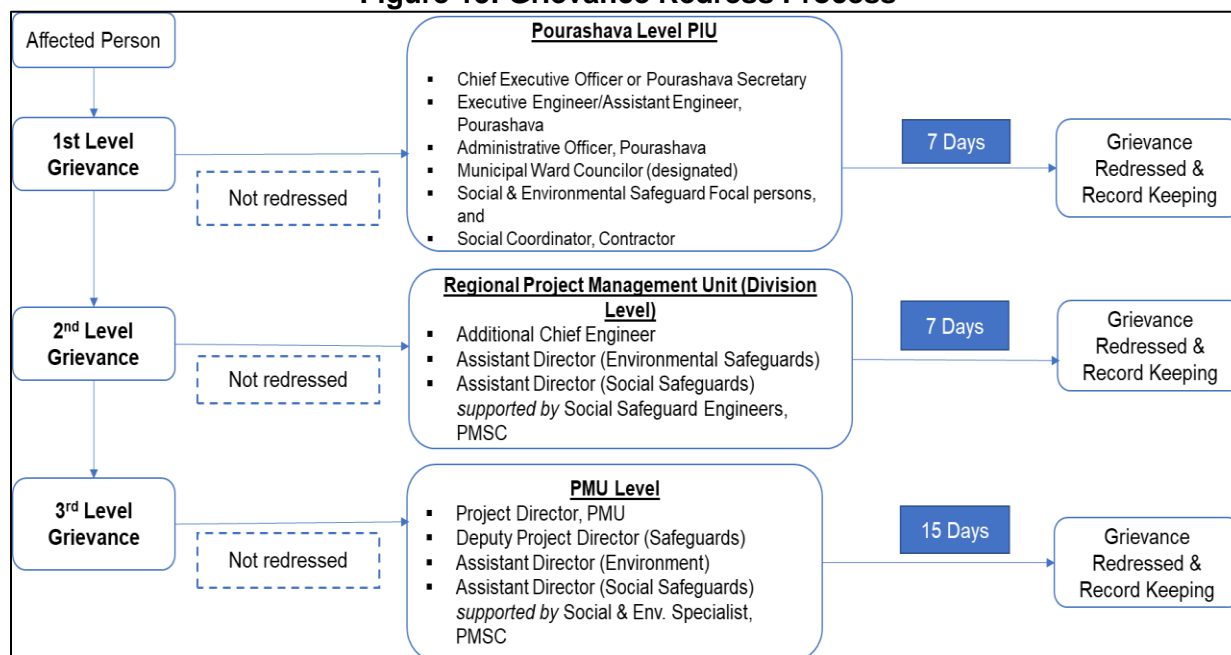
Figure 13: Grievance Redress Process

Affected Person

1st Level Grievance

Not redressed

Pourashava Level PIU

- Chief Executive Officer or Pourashava Secretary
- Executive Engineer/Assistant Engineer, Pourashava
- Administrative Officer, Pourashava
- Municipal Ward Councilor (designated)
- Social & Environmental Safeguard Focal persons, and
- Social Coordinator, Contractor

7 Days

Grievance Redressed & Record Keeping

2nd Level Grievance

Not redressed

Regional Project Management Unit (Division Level)

- Additional Chief Engineer
- Assistant Director (Environmental Safeguards)
- Assistant Director (Social Safeguards) *supported by* Social Safeguard Engineers, PMSC

7 Days

Grievance Redressed & Record Keeping

3rd Level Grievance

Not redressed

PMU Level

- Project Director, PMU
- Deputy Project Director (Safeguards)
- Assistant Director (Environment)
- Assistant Director (Social Safeguards) *supported by* Social & Env. Specialist, PMSC

15 Days

Grievance Redressed & Record Keeping